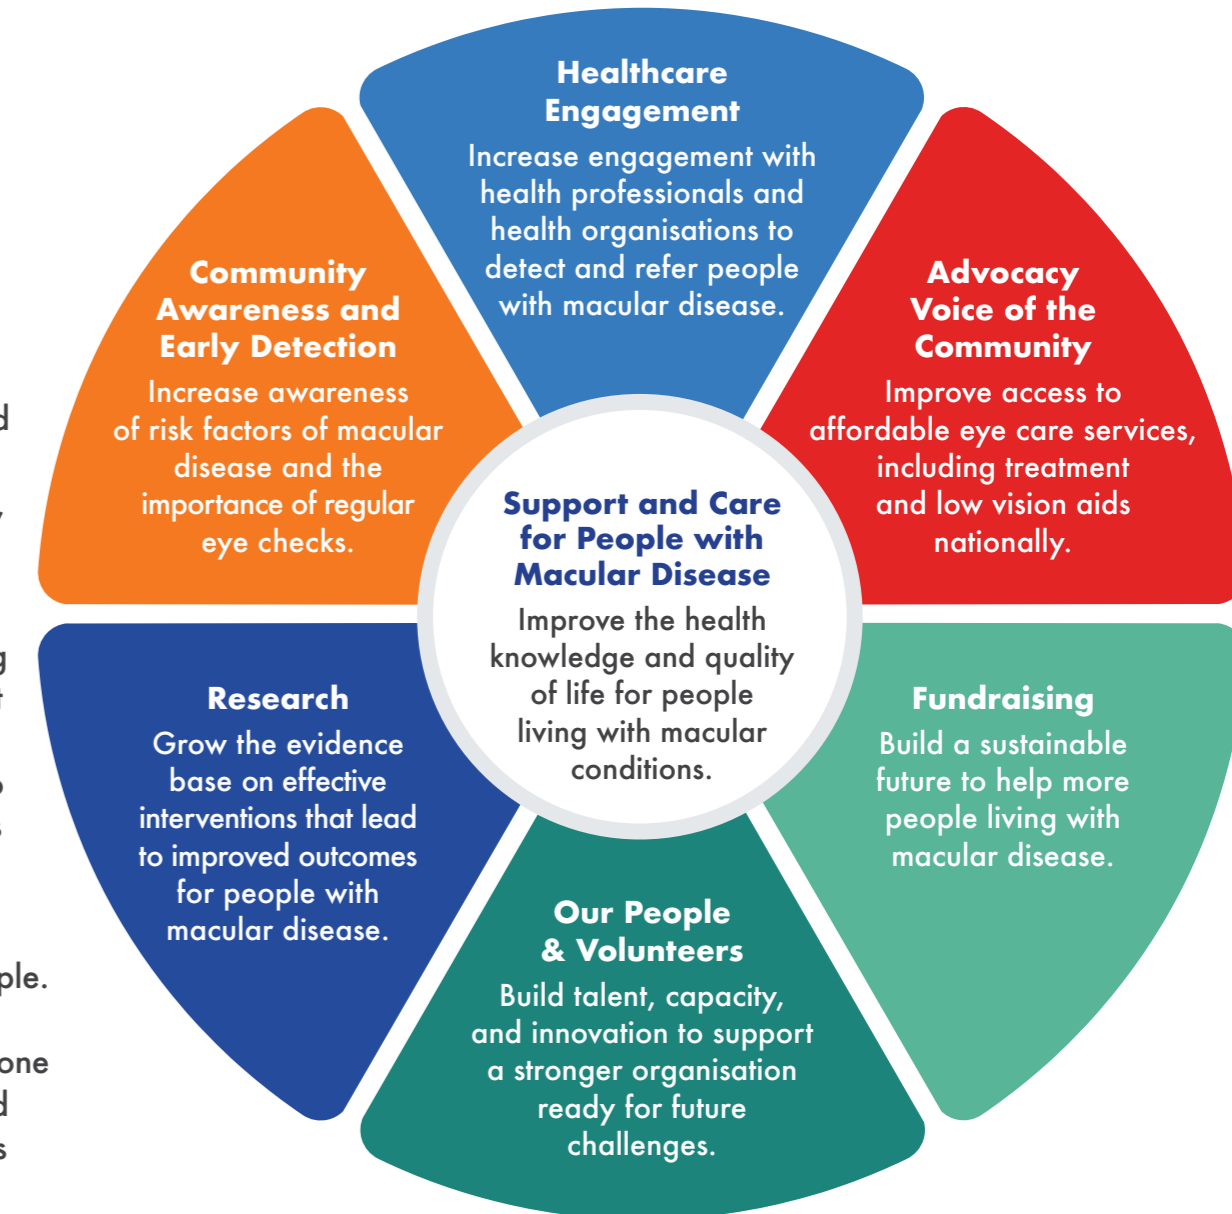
Healthcare Engagement
Increase engagement with health professionals and health organisations to detect and refer people with macular disease.

Community Awareness and Early Detection
Increase awareness of risk factors of macular disease and the importance of regular eye checks.

Advocacy Voice of the Community
Improve access to affordable eye care services, including treatment and low vision aids nationally.

Support and Care for People with Macular Disease
Improve the health knowledge and quality of life for people living with macular conditions.

Research
Grow the evidence base on effective interventions that lead to improved outcomes for people with macular disease.

Fundraising
Build a sustainable future to help more people living with macular disease.

Our People & Volunteers
Build talent, capacity, and innovation to support a stronger organisation ready for future challenges.

d
,
g
t
o
.
ple.
one
d
s